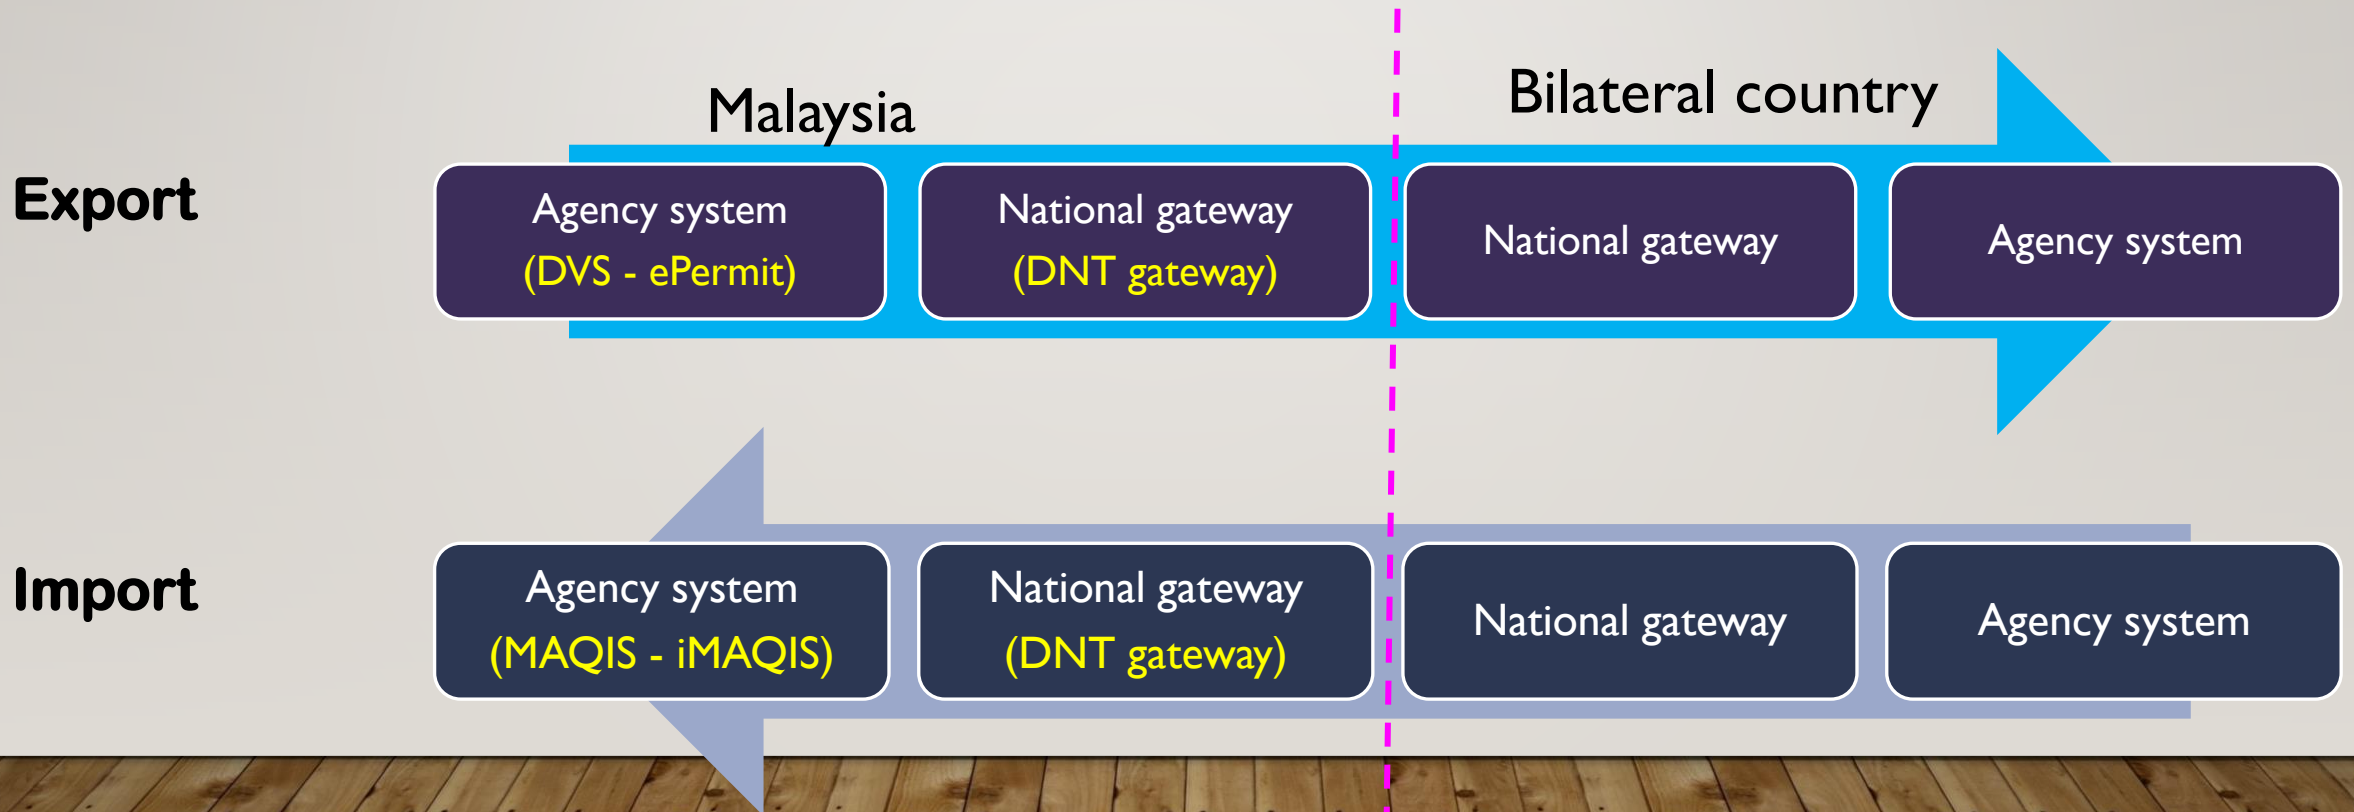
Malaysia

Bilateral country

Export

Agency system
(DVS - ePermit)

National gateway
(DNT gateway)

National gateway

Agency system

Import

Agency system
(MAQIS - iMAQIS)

National gateway
(DNT gateway)

National gateway

Agency system